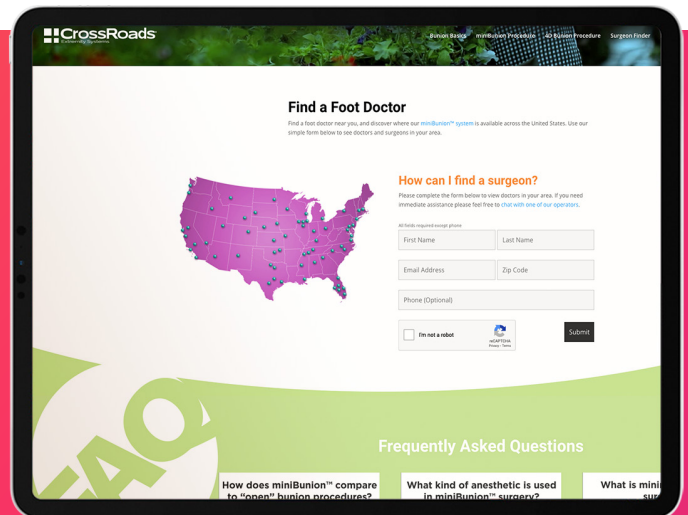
CrossRoads
Extremity Systems

Bunion Basics miniBunion Procedure 4D Bunion Procedure Surgeon Finder

Find a Foot Doctor

Find a foot doctor near you, and discover where our miniBunion™ system is available across the United States. Use our simple form below to see doctors and surgeons in your area.

How can I find a surgeon?

Please complete the form below to view doctors in your area. If you need immediate assistance please feel free to chat with one of our operators.

All fields required except phone

First Name
Last Name
Email Address
Zip Code
Phone (Optional)

I'm not a robot
reCAPTCHA
Privacy - Terms

Submit

FAQ

Frequently Asked Questions

How does miniBunion™ compare to "open" bunion procedures?

What kind of anesthetic is used in miniBunion™ surgery?

What is m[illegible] su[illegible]